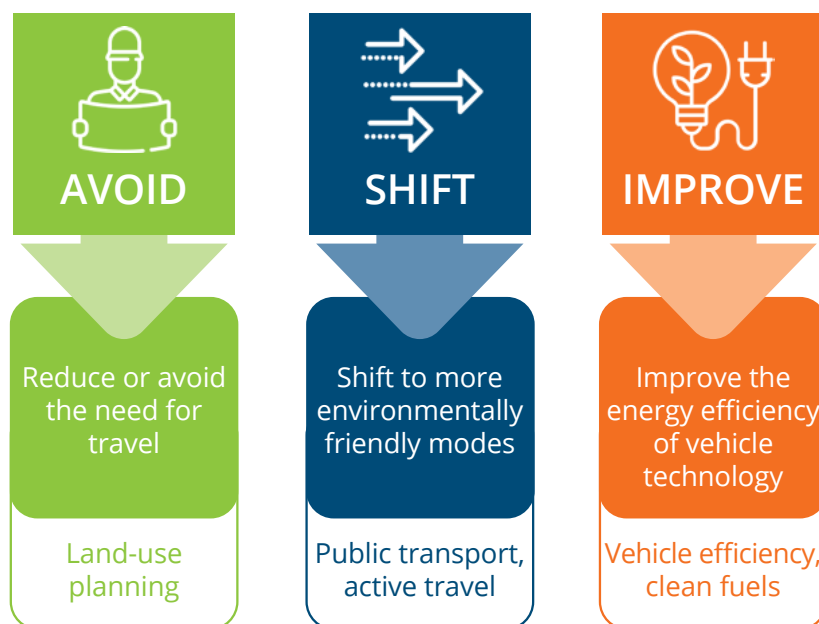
AVOID

Reduce or avoid the need for travel

Land-use planning

SHIFT

Shift to more environmentally friendly modes

Public transport, active travel

IMPROVE

Improve the energy efficiency of vehicle technology

Vehicle efficiency, clean fuels